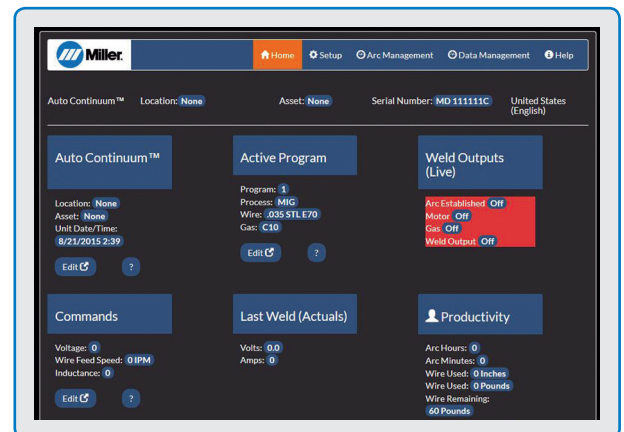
Miller.

Home  Setup  Arc Management  Data Management  Help

Auto Continuum™  Location: None  Asset: None  Serial Number: MD 111111C  United States (English)

Auto Continuum™

Location: None
Asset: None
Unit Date/Time:
8/21/2015 2:39

Edit  ?

Active Program

Program: 1
Process: MIG
Wire: .035 STL E70
Gas: C10

Edit  ?

Weld Outputs (Live)

Arc Established Off
Motor Off
Gas Off
Weld Output Off

Commands

Voltage: 0
Wire Feed Speed: 0 IPM
Inductance: 0

Edit  ?

Last Weld (Actuals)

Volts: 0.0
Amps: 0

Productivity

Arc Hours: 0
Arc Minutes: 0
Wire Used: 0 Inches
Wire Used: 0 Pounds
Wire Remaining:
60 Pounds